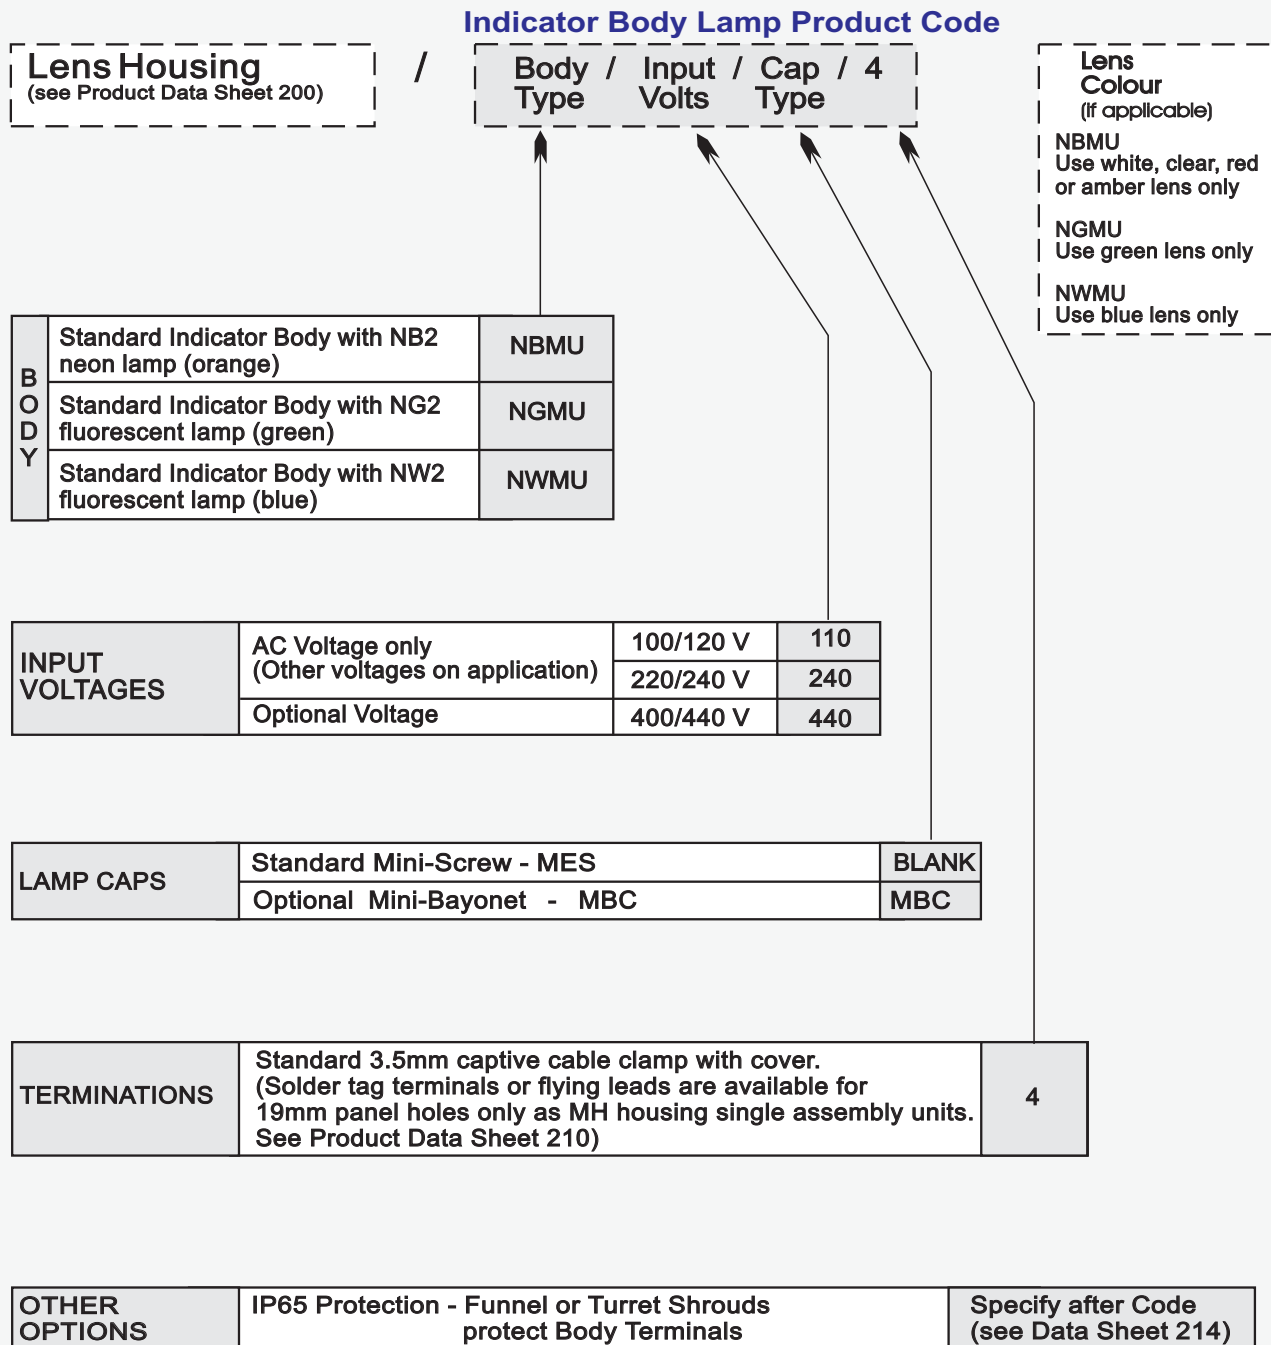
Indicator Body Lamp Product Code

Lens Housing
(see Product Data Sheet 200)

/

Body / Input / Cap / 4
Type Volts Type

Lens
Colour
(If applicable)

NBMU
Use white, clear, red or amber lens only

NGMU
Use green lens only

NWMU
Use blue lens only

| BODY | | |
|---|---|---|
| | Standard Indicator Body with NB2 neon lamp (orange) | NBMU |
| | Standard Indicator Body with NG2 fluorescent lamp (green) | NGMU |
| | Standard Indicator Body with NW2 fluorescent lamp (blue) | NWMU |

| INPUT VOLTAGES | AC Voltage only (Other voltages on application) | 100/120 V | 110 |
|---|---|---|---|
| | | 220/240 V | 240 |
| | Optional Voltage | 400/440 V | 440 |

| LAMP CAPS | Standard Mini-Screw - MES | BLANK |
|---|---|---|
| | Optional Mini-Bayonet - MBC | MBC |

| TERMINATIONS | Standard 3.5mm captive cable clamp with cover. (Solder tag terminals or flying leads are available for 19mm panel holes only as MH housing single assembly units. See Product Data Sheet 210) | 4 |
|---|---|---|

| OTHER OPTIONS | IP65 Protection - Funnel or Turret Shrouds protect Body Terminals | Specify after Code (see Data Sheet 214) |
|---|---|---|